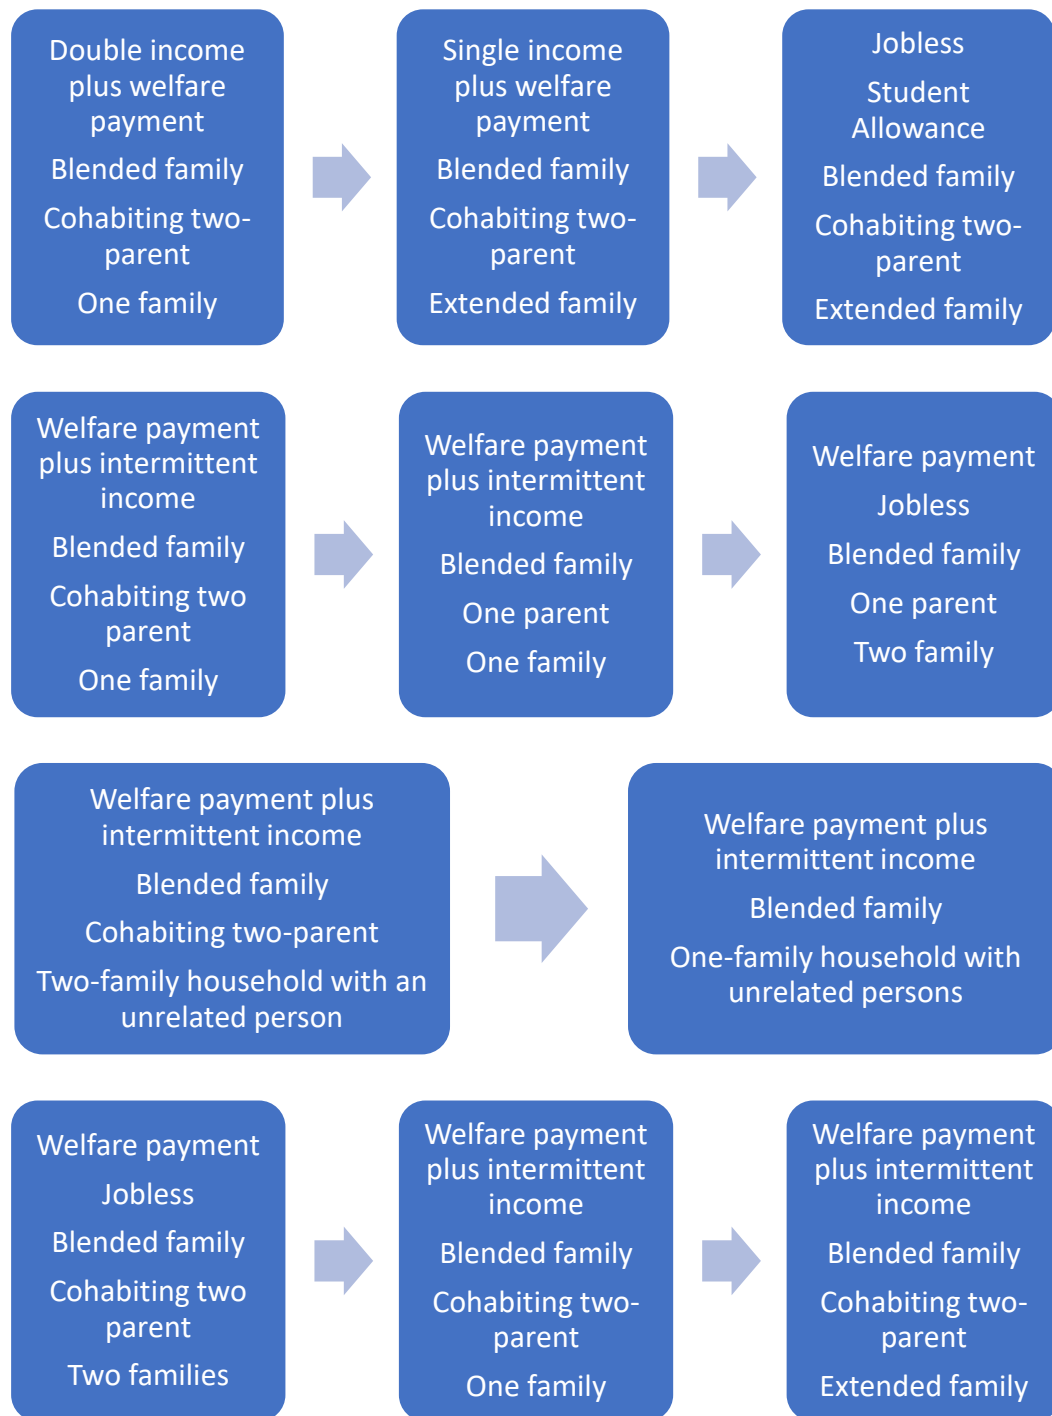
Double income plus welfare payment

Blended family

Cohabiting two-parent

One family

Single income plus welfare payment

Blended family

Cohabiting two-parent

Extended family

Jobless

Student Allowance

Blended family

Cohabiting two-parent

Extended family

Welfare payment plus intermittent income

Blended family

Cohabiting two parent

One family

Welfare payment plus intermittent income

Blended family

One parent

One family

Welfare payment

Jobless

Blended family

One parent

Two family

Welfare payment plus intermittent income

Blended family

Cohabiting two-parent

Two-family household with an unrelated person

Welfare payment plus intermittent income

Blended family

One-family household with unrelated persons

Welfare payment

Jobless

Blended family

Cohabiting two parent

Two families

Welfare payment plus intermittent income

Blended family

Cohabiting two-parent

One family

Welfare payment plus intermittent income

Blended family

Cohabiting two-parent

Extended family